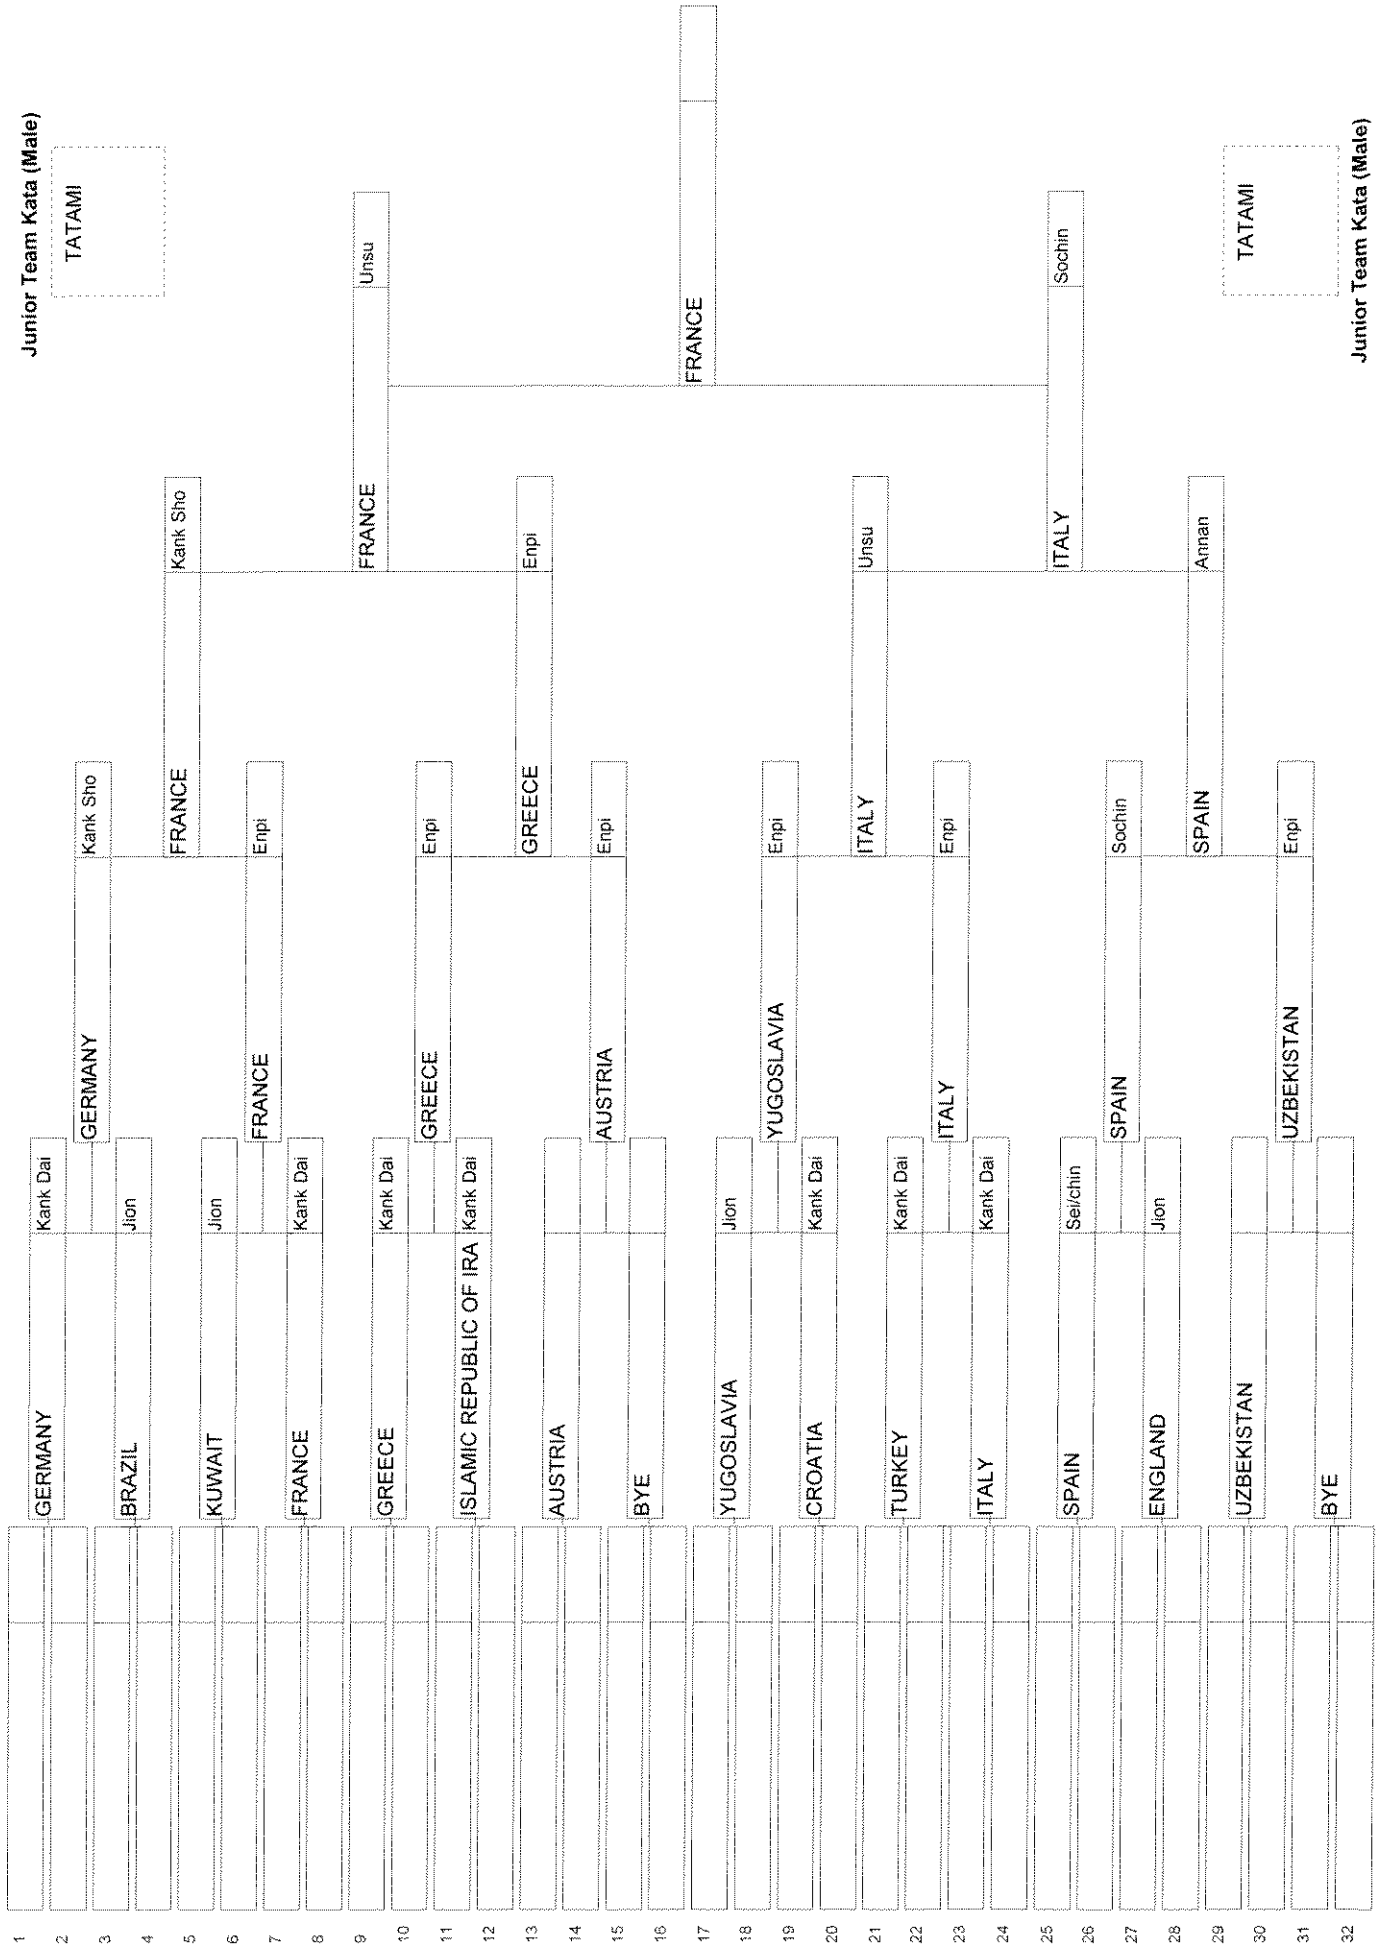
Junior Team Kata (Male)

TATAMI

1
2
3
4
5
6
7
8
9
10
11
12
13
14
15
16
17
18
19
20
21
22
23
24
25
26
27
28
29
30
31
32

GERMANY
Kank Dai
BRAZIL
Jion
KUWAIT
Jion
FRANCE
Kank Dai
GREECE
Kank Dai
ISLAMIC REPUBLIC OF IRA
Kank Dai
AUSTRIA
BYE
YUGOSLAVIA
Jion
CROATIA
Kank Dai
TURKEY
Kank Dai
ITALY
Kank Dai
SPAIN
Sei/chin
ENGLAND
Jion
UZBEKISTAN
BYE

GERMANY
Kank Sho
FRANCE
Enpi
GREECE
Enpi
AUSTRIA
Enpi
YUGOSLAVIA
Enpi
ITALY
Enpi
SPAIN
Sochin
UZBEKISTAN
Enpi

FRANCE
Kank Sho
GREECE
Enpi
ITALY
Unsu
SPAIN
Annan

FRANCE
Unsu
ITALY
Sochin

FRANCE

TATAMI

Junior Team Kata (Male)